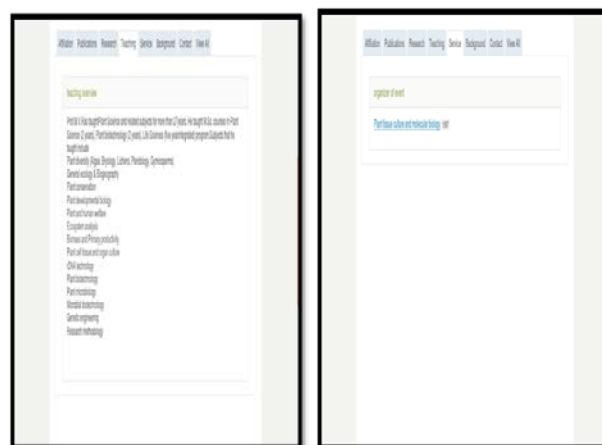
Affiliation Publications Research Teaching Service Background Contact View All

teaching overview

Prof.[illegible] has taught Plant Science and related subjects for more than 27 years. He taught M.Sc. courses in Plant Science (2 years), Plant biotechnology (2 years), Life Sciences (five year integrated program) Subjects that he taught include
Plant diversity (Algae, Bryology, Lichens, Pteridology, Gymnosperms)
General ecology & Biogeography
Plant conservation
Plant developmental biology
Plant and human welfare
Ecosystem analysis
Biomass and Primary productivity
Plant cell tissue and organ culture
rDNA technology
Plant biotechnology
Plant microbiology
Microbial biotechnology
Genetic engineering
Research methodology

Affiliation Publications Research Teaching Service Background Contact View All

organizer of event

Plant tissue culture and molecular biology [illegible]